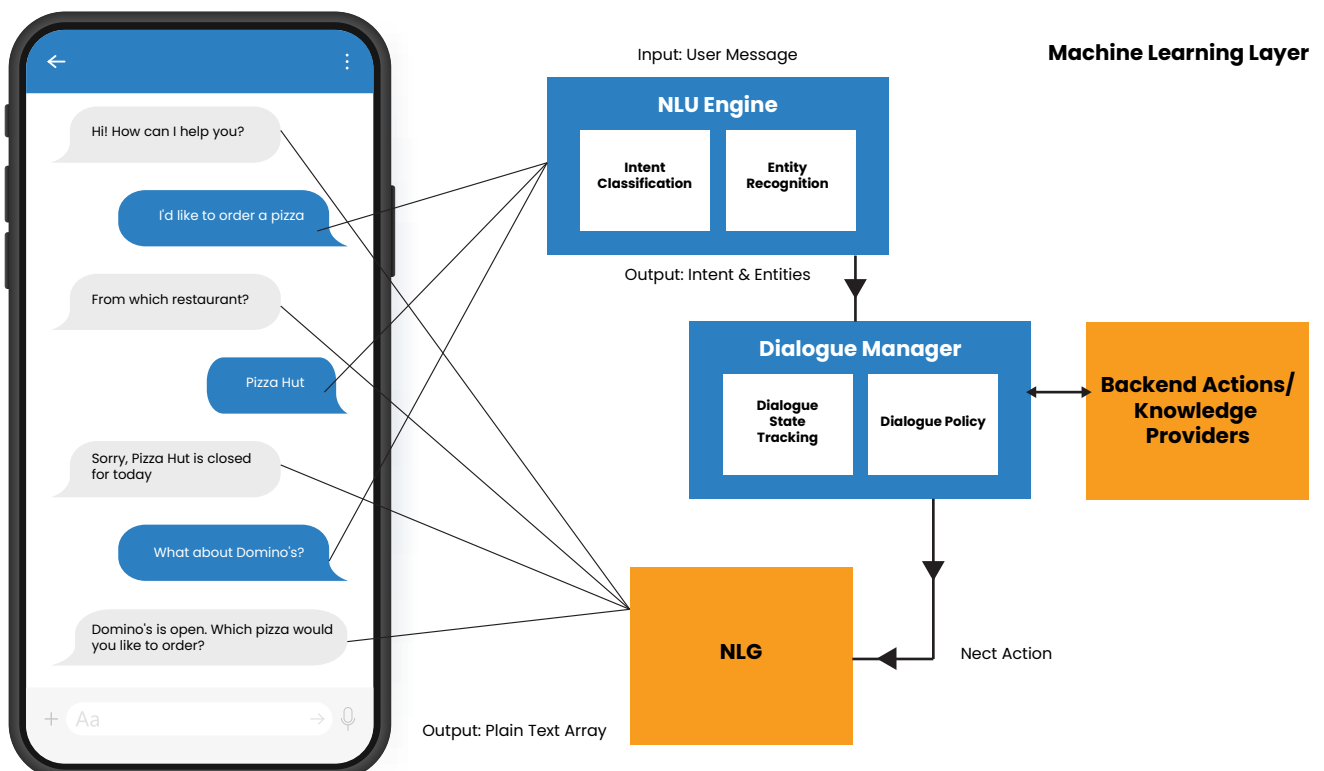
Hi! How can I help you?

I'd like to order a pizza

From which restaurant?

Pizza Hut

Sorry, Pizza Hut is closed for today

What about Domino's?

Domino's is open. Which pizza would you like to order?

Aa

Input: User Message

Machine Learning Layer

NLU Engine

Intent Classification

Entity Recognition

Output: Intent & Entities

Dialogue Manager

Dialogue State Tracking

Dialogue Policy

Backend Actions/ Knowledge Providers

NLG

Nect Action

Output: Plain Text Array